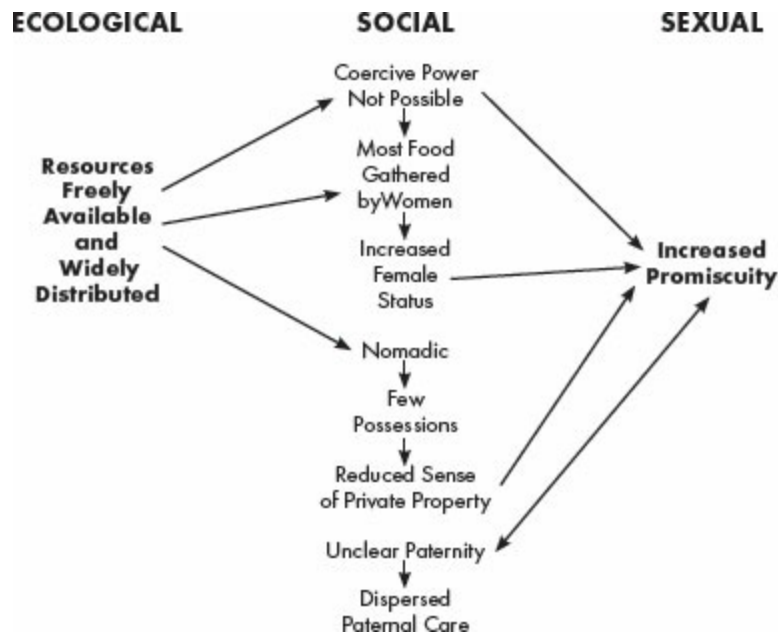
ECOLOGICAL

SOCIAL

SEXUAL

Resources Freely Available and Widely Distributed

Coercive Power Not Possible

Most Food Gathered byWomen

Increased Female Status

Nomadic

Few Possessions

Reduced Sense of Private Property

Unclear Paternity

Dispersed Paternal Care

Increased Promiscuity